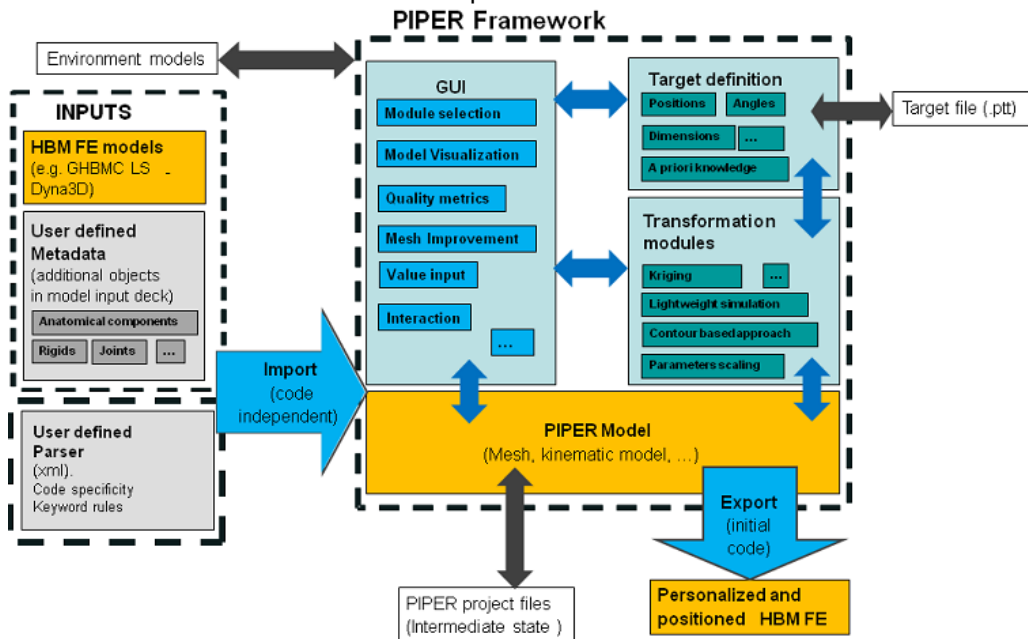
PIPER Framework

Environment models

INPUTS

HBM FE models (e.g. GHBMC LS Dyna3D)

User defined Metadata (additional objects in model input deck)

Anatomical components

Rigids

Joints

...

User defined Parser (xml). Code specificity Keyword rules

Import (code independent)

GUI

Module selection

Model Visualization

Quality metrics

Mesh Improvement

Value input

Interaction

...

Target definition

Positions

Angles

Dimensions

...

A priori knowledge

Target file (.ptt)

Transformation modules

Kriging

...

Lightweight simulation

Contour based approach

Parameters scaling

PIPER Model (Mesh, kinematic model, ...)

Export (initial code)

PIPER project files (Intermediate state )

Personalized and positioned HBM FE